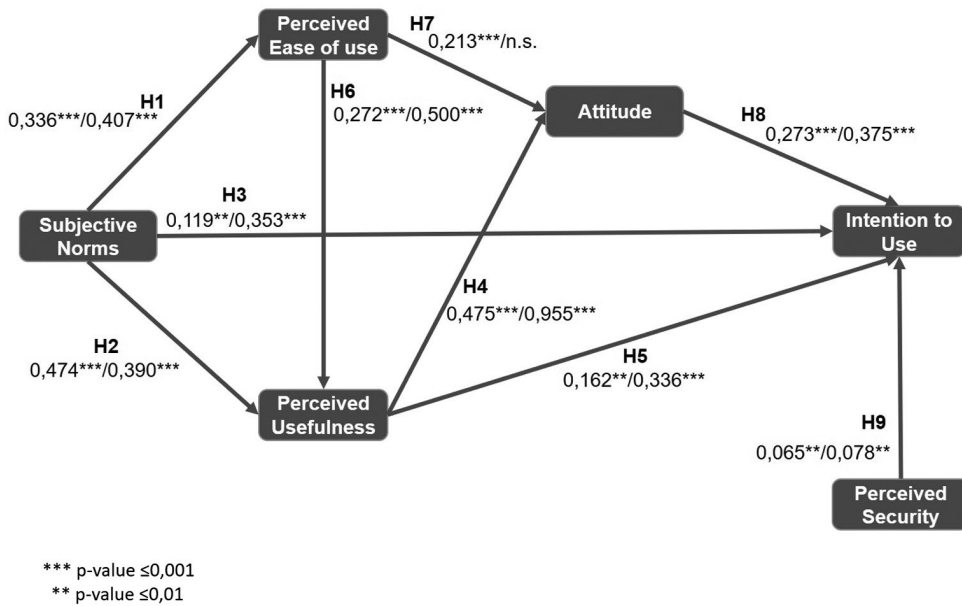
Perceived Ease of use

H7
0,213***/n.s.

H1
0,336***/0,407***

H6
0,272***/0,500***

Attitude

H8
0,273***/0,375***

H3
0,119**/0,353***

Subjective Norms

Intention to Use

H4
0,475***/0,955***

H2
0,474***/0,390***

H5
0,162**/0,336***

Perceived Usefulness

H9
0,065**/0,078**

Perceived Security

*** p-value ≤0,001
** p-value ≤0,01